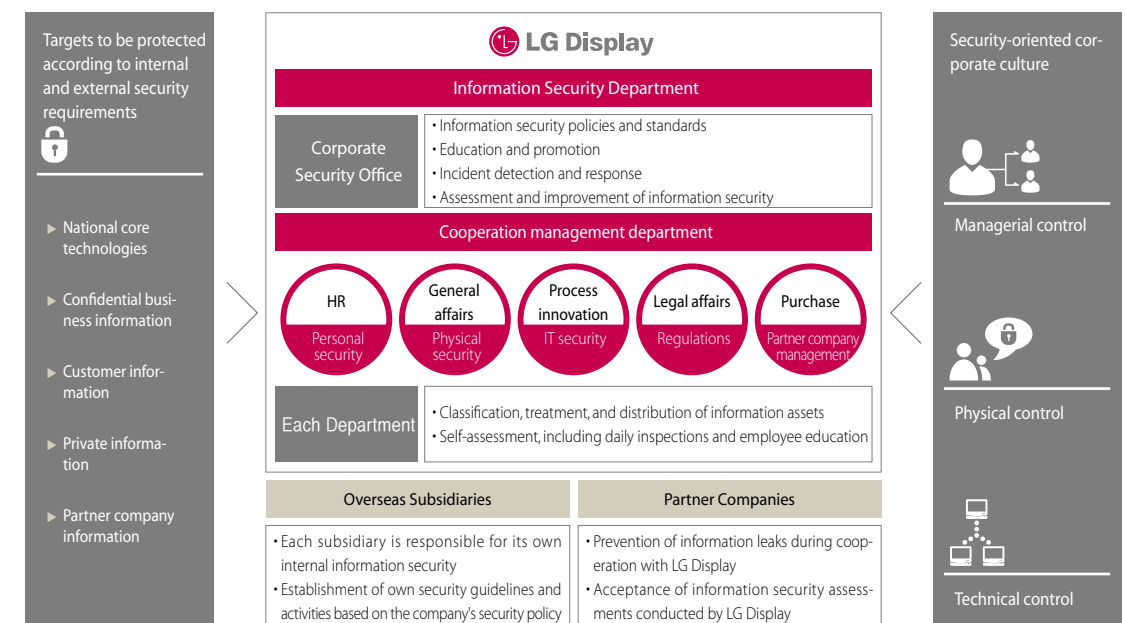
Targets to be protected according to internal and external security requirements

▶ National core technologies

▶ Confidential business information

▶ Customer information

▶ Private information

▶ Partner company information

LG Display

Information Security Department

Corporate Security Office

• Information security policies and standards
• Education and promotion
• Incident detection and response
• Assessment and improvement of information security

Cooperation management department

HR
Personal security

General affairs
Physical security

Process innovation
IT security

Legal affairs
Regulations

Purchase
Partner company management

Each Department

• Classification, treatment, and distribution of information assets
• Self-assessment, including daily inspections and employee education

Overseas Subsidiaries

• Each subsidiary is responsible for its own internal information security
• Establishment of own security guidelines and activities based on the company's security policy

Partner Companies

• Prevention of information leaks during cooperation with LG Display
• Acceptance of information security assessments conducted by LG Display

Security-oriented corporate culture

Managerial control

Physical control

Technical control